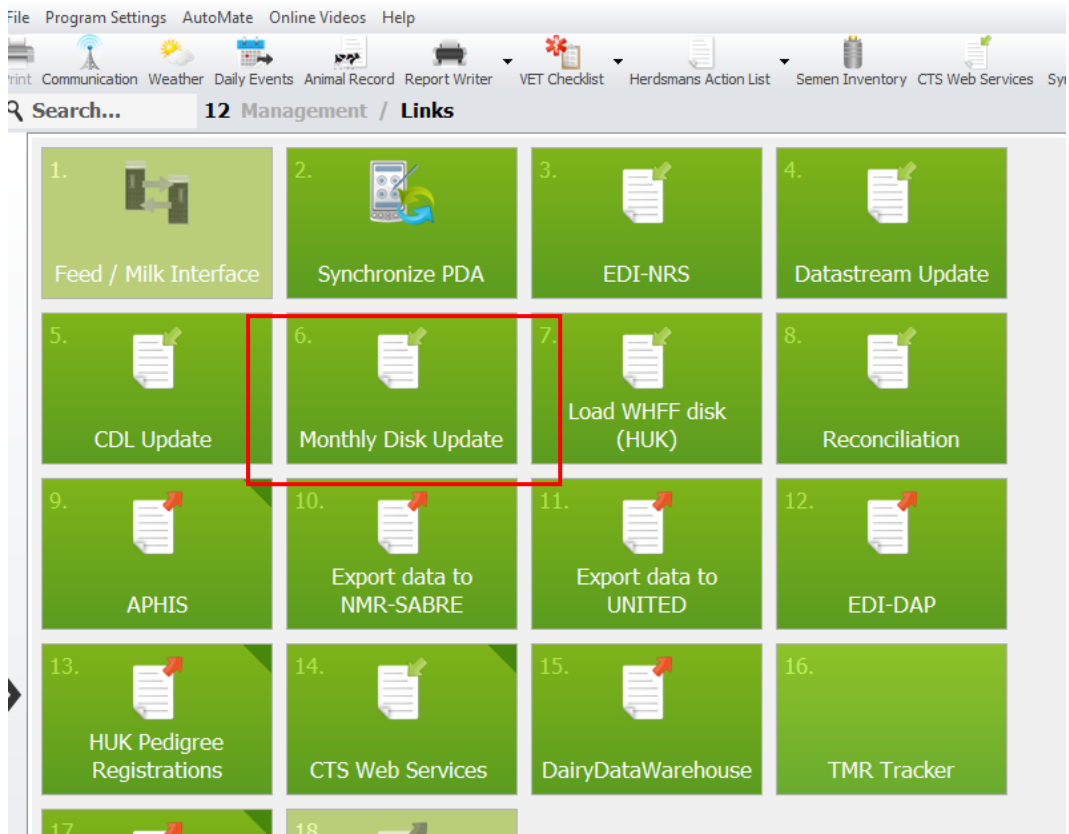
File Program Settings AutoMate Online Videos Help

Print Communication Weather Daily Events Animal Record Report Writer VET Checklist Herdsmans Action List Semen Inventory CTS Web Services Sy

Search... 12 Management / Links

1. Feed / Milk Interface

2. Synchronize PDA

3. EDI-NRS

4. Datastream Update

5. CDL Update

6. Monthly Disk Update

7. Load WHFF disk (HUK)

8. Reconciliation

9. APHIS

10. Export data to NMR-SABRE

11. Export data to UNITED

12. EDI-DAP

13. HUK Pedigree Registrations

14. CTS Web Services

15. DairyDataWarehouse

16. TMR Tracker

17.

18.